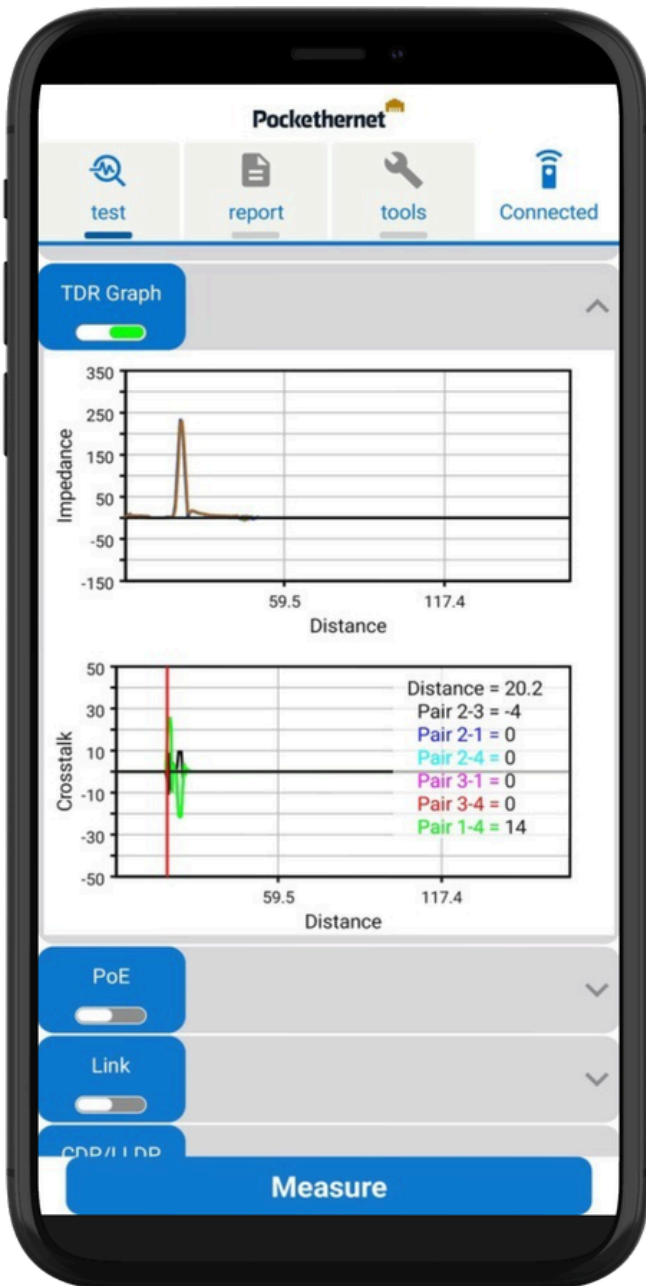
Pockethernet

test
report
tools
Connected

TDR Graph

350
250
150
50
-50
-150
Impedance
59.5
117.4
Distance

50
30
10
-10
-30
-50
Crosstalk
Distance = 20.2
Pair 2-3 = -4
Pair 2-1 = 0
Pair 2-4 = 0
Pair 3-1 = 0
Pair 3-4 = 0
Pair 1-4 = 14
59.5
117.4
Distance

PoE

Link

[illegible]

Measure